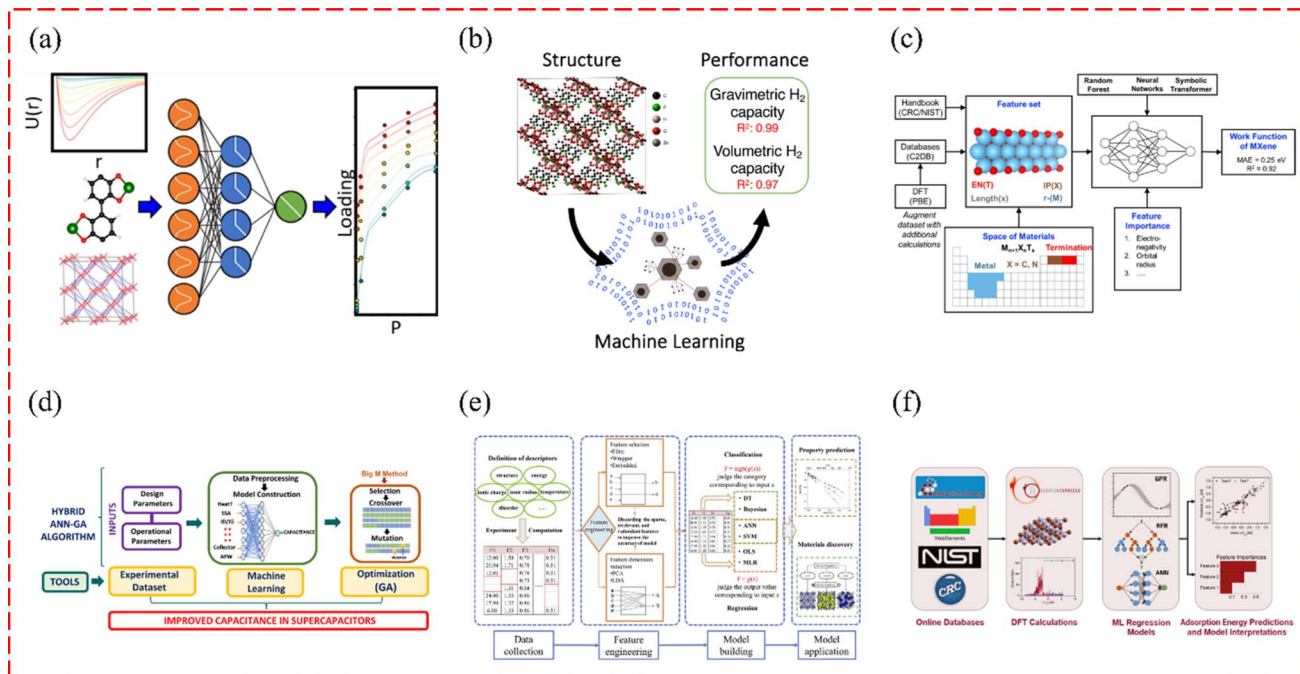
(a)

U(r)

r

Loading

P

(b)

Structure

Performance

Gravimetric $H_2$ capacity
$R^2$: 0.99

Volumetric $H_2$ capacity
$R^2$: 0.97

Machine Learning

(c)

Handbook (CRC/NIST)

Databases (C2DB)

DFT (PBE)

Augment dataset with additional calculations

Feature set

EN(T)
IP(X)
Length(x)
r-(M)

Random Forest
Neural Networks
Symbolic Transformer

Work Function of MXene

MAE = 0.25 eV
$R^2$ = 0.92

Space of Materials
$M_{n+1}X_nT_x$
Metal
X = C, N
Termination

Feature Importance
1. Electro-negativity
2. Orbital radius
3. ....

(d)

HYBRID ANN-GA ALGORITHM

INPUTS

Design Parameters

Operational Parameters

Data Preprocessing
Model Construction

Heat T
SSA
ID/IG
Collector
APW

CAPACITANCE

Big M Method

Selection
Crossover
Mutation

TOOLS

Experimental Dataset

Machine Learning

Optimization (GA)

IMPROVED CAPACITANCE IN SUPERCAPACITORS

(e)

Definition of descriptors

structure
energy
ionic charge
ionic radius
temperature
disorder

Experiment
Computation

| F1 | F2 | F3 | ... | Fn |
|---|---|---|---|---|
| 12.00 | 1.54 | 0.70 | | 0.51 |
| 23.94 | 1.71 | 0.78 | | 0.51 |
| 12.01 | | 0.78 | | 0.51 |
| | | 0.73 | | 0.51 |
| | 1.33 | 0.84 | | |
| 24.00 | 1.33 | 0.86 | | |
| 17.99 | 1.37 | 0.91 | | |
| 6.00 | 1.33 | 0.81 | | 0.51 |

Feature selection
•Filter
•Wrapper
•Embedded

Feature engineering

Discarding the sparse, irrelevant, and redundant features to improve the accuracy of model

Feature dimension reduction
•PCA
•LDA

Classification

$Y = \text{sign}(g(x))$
judge the category corresponding to input x

• DT
• Bayesian
• ANN
• SVM
• OLS
• MLR

$Y = g(x)$
judge the output value corresponding to input x

Regression

Property prediction

Materials discovery

Data collection

Feature engineering

Model building

Model application

(f)

WebElements

NIST

CRC

GPR

RFR

ANN

Feature Importances
Feature 1
Feature 2
Feature 3

Online Databases

DFT Calculations

ML Regression Models

Adsorption Energy Predictions and Model Interpretations